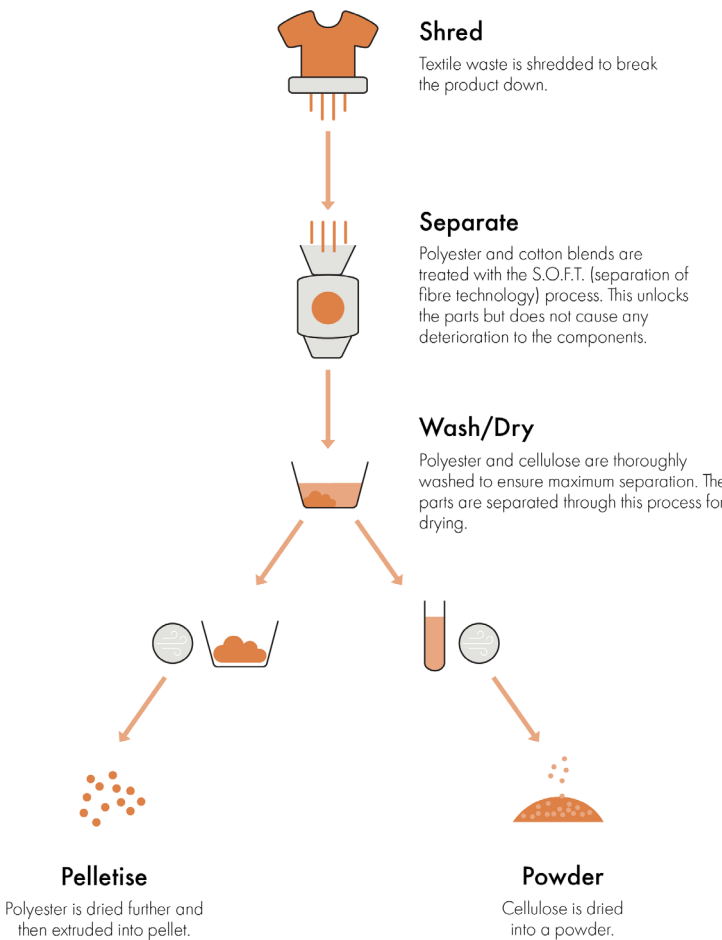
Shred

Textile waste is shredded to break the product down.

Separate

Polyester and cotton blends are treated with the S.O.F.T. (separation of fibre technology) process. This unlocks the parts but does not cause any deterioration to the components.

Wash/Dry

Polyester and cellulose are thoroughly washed to ensure maximum separation. The parts are separated through this process for drying.

Pelletise

Polyester is dried further and then extruded into pellet.

Powder

Cellulose is dried into a powder.